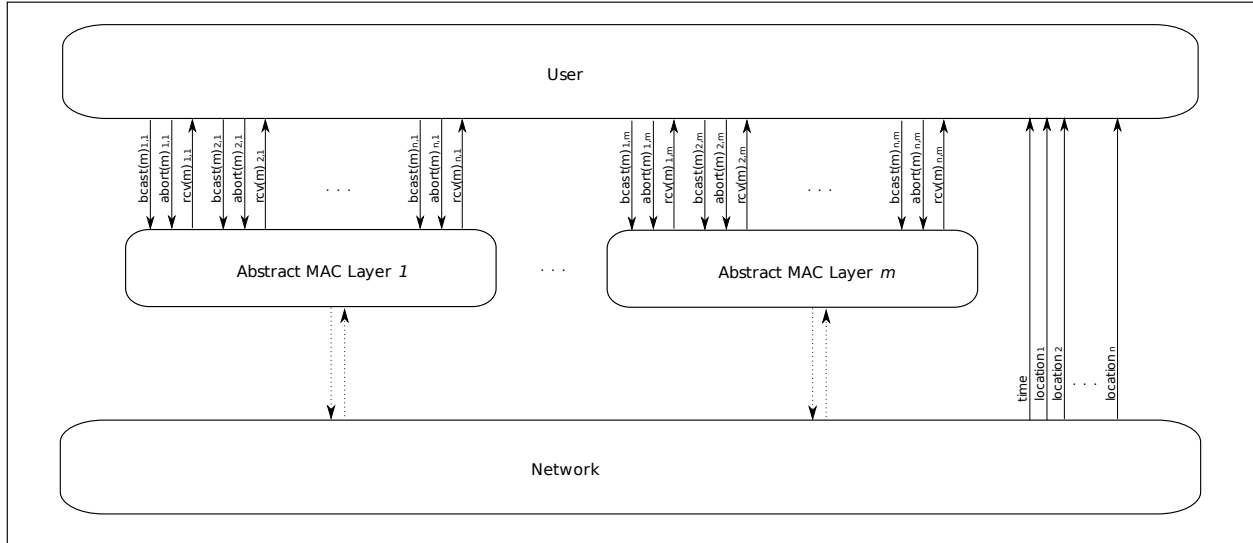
User

bcast(m)$_{1,1}$ abort(m)$_{1,1}$ rcv(m)$_{1,1}$ bcast(m)$_{2,1}$ abort(m)$_{2,1}$ rcv(m)$_{2,1}$ . . . bcast(m)$_{n,1}$ abort(m)$_{n,1}$ rcv(m)$_{n,1}$

bcast(m)$_{1,m}$ abort(m)$_{1,m}$ rcv(m)$_{1,m}$ bcast(m)$_{2,m}$ abort(m)$_{2,m}$ rcv(m)$_{2,m}$ . . . bcast(m)$_{n,m}$ abort(m)$_{n,m}$ rcv(m)$_{n,m}$

Abstract MAC Layer *1*

. . .

Abstract MAC Layer *m*

time location$_1$ location$_2$ . . . location$_n$

Network